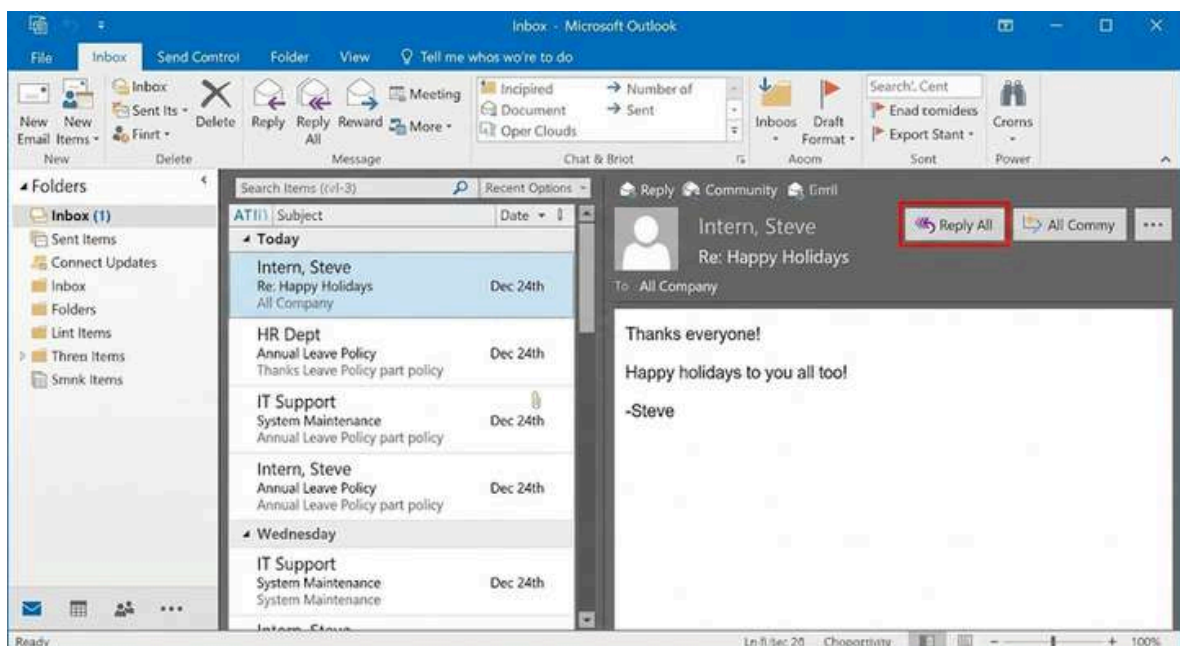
Inbox - Microsoft Outlook

File Inbox Send Control Folder View Tell me whos wo're to do

New Email New Items Inbox Sent Its Finrt Delete
New Delete

Reply Reply All Reward Meeting More
Message

Incipired Document Oper Clouds Number of Sent
Chat & Briot

Inboos Draft Format
Aoom

Search'. Cent Enad tomidees Export Stant
Sont

Croms
Power

Folders
Inbox (1)
Sent Items
Connect Updates
Inbox
Folders
Lint Items
Thren Items
Smnk Items

Search Items (cvl-3) Recent Options
ATI Subject Date
Today

Intern, Steve
Re: Happy Holidays
All Company
Dec 24th

HR Dept
Annual Leave Policy
Thanks Leave Policy part policy
Dec 24th

IT Support
System Maintenance
Annual Leave Policy part policy
Dec 24th

Intern, Steve
Annual Leave Policy
Annual Leave Policy part policy
Dec 24th

Wednesday

IT Support
System Maintenance
System Maintenance
Dec 24th

Intern, Steve

Reply Community Emil

Intern, Steve
Re: Happy Holidays
Reply All All Commy ...
To All Company

Thanks everyone!

Happy holidays to you all too!

-Steve

Ready
Ln fi/tec 26 Chooprtivity 100%